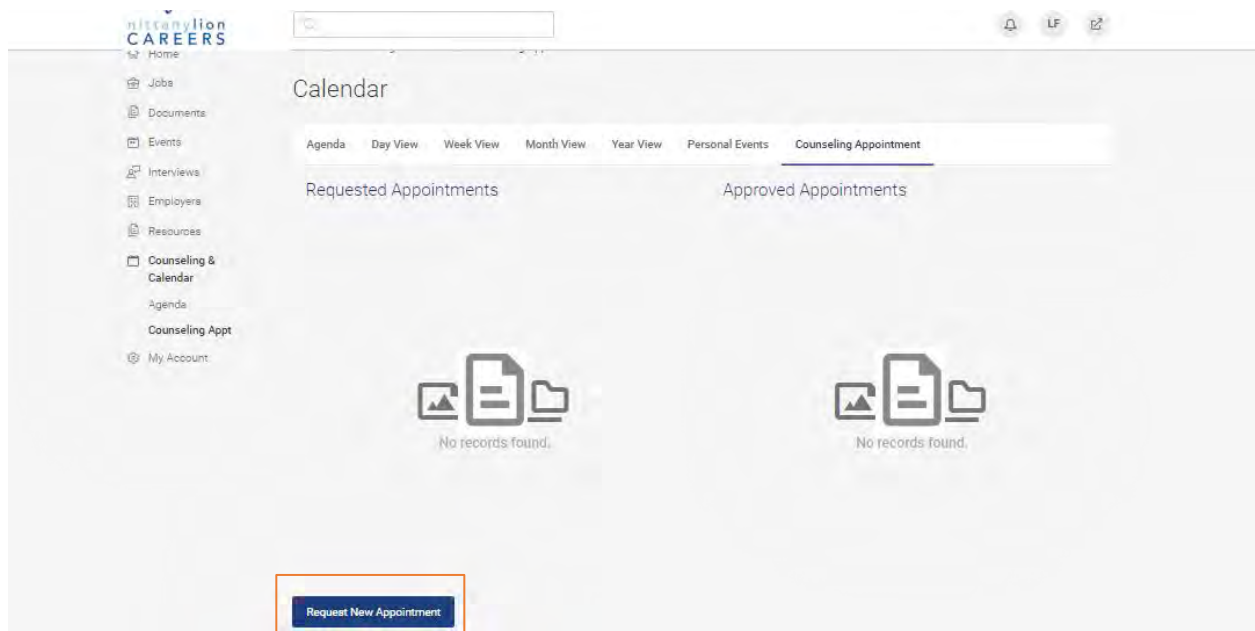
nittanylion CAREERS

LF

Home
Jobs
Documents
Events
Interviews
Employers
Resources
Counseling & Calendar
Agenda
Counseling Appt
My Account

Calendar

Agenda Day View Week View Month View Year View Personal Events Counseling Appointment

Requested Appointments

No records found.

Approved Appointments

No records found.

Request New Appointment